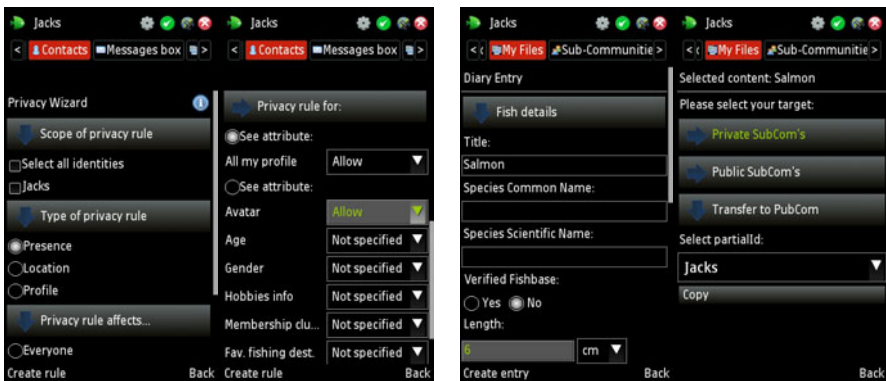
Jacks

< Contacts Messages box >

Privacy Wizard

Scope of privacy rule

Select all identities

Jacks

Type of privacy rule

Presence

Location

Profile

Privacy rule affects...

Everyone

Create rule Back

Jacks

< Contacts Messages box >

Privacy rule for:

See attribute:

All my profile Allow

See attribute:

Avatar Allow

Age Not specified

Gender Not specified

Hobbies info Not specified

Membership clu... Not specified

Fav. fishing dest. Not specified

Create rule Back

Jacks

< My Files Sub-Communitie >

Diary Entry

Fish details

Title:

Salmon

Species Common Name:

Species Scientific Name:

Verified Fishbase:

Yes No

Length:

6 cm

Create entry Back

Jacks

< My Files Sub-Communitie >

Selected content: Salmon

Please select your target:

Private SubCom's

Public SubCom's

Transfer to PubCom

Select partialId:

Jacks

Copy

Back